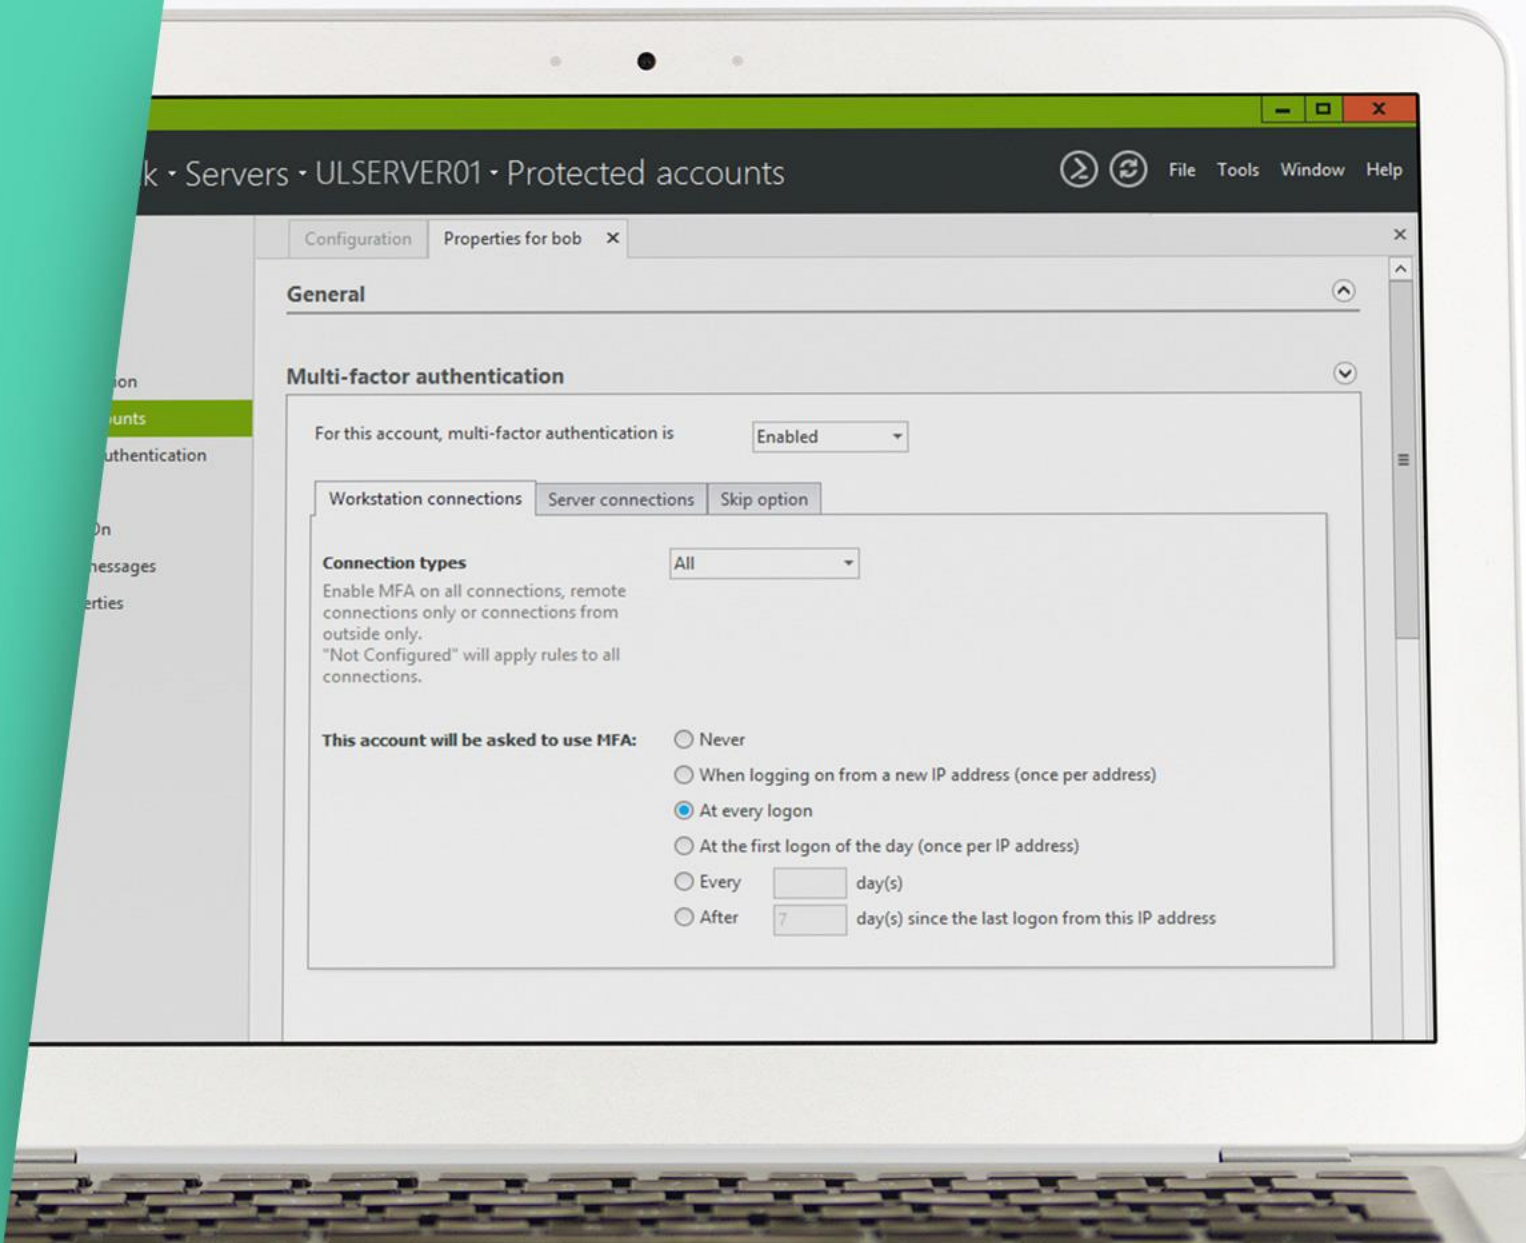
k · Servers · ULSERVER01 · Protected accounts

File Tools Window Help

Configuration | Properties for bob ×

General

Multi-factor authentication

ion
unts
uthentication
On
nessages
erties

For this account, multi-factor authentication is Enabled

Workstation connections | Server connections | Skip option

Connection types
Enable MFA on all connections, remote connections only or connections from outside only.
"Not Configured" will apply rules to all connections.

All

This account will be asked to use MFA:
Never
When logging on from a new IP address (once per address)
At every logon
At the first logon of the day (once per IP address)
Every day(s)
After 7 day(s) since the last logon from this IP address